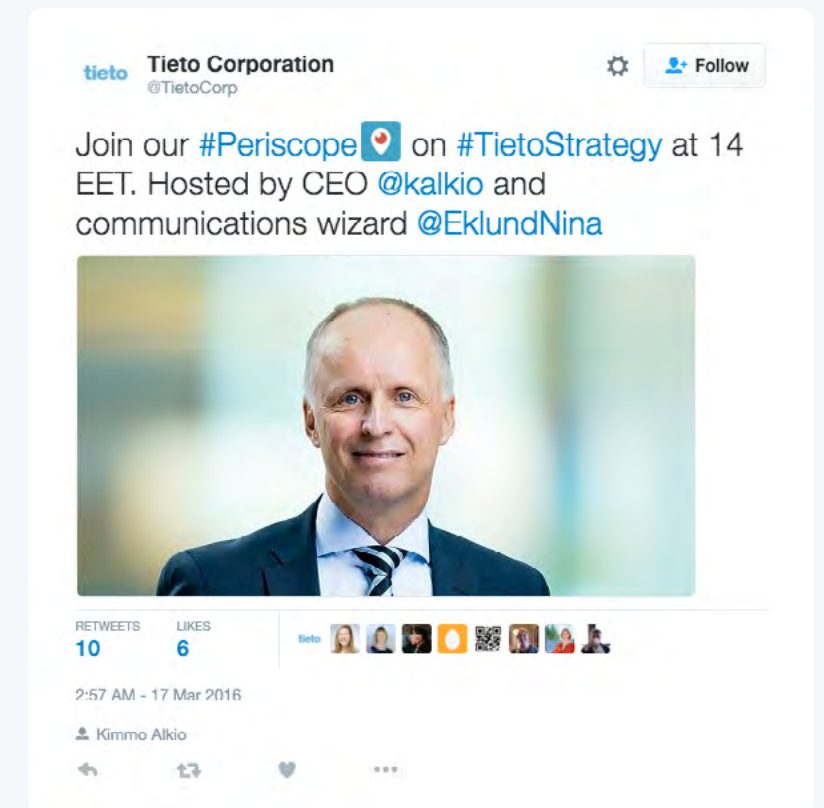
tieto Tieto Corporation
@TietoCorp

Follow

Join our #Periscope on #TietoStrategy at 14 EET. Hosted by CEO @kalkio and communications wizard @EklundNina

RETWEETS
10

LIKES
6

tieto

2:57 AM - 17 Mar 2016

Kimmo Alkio